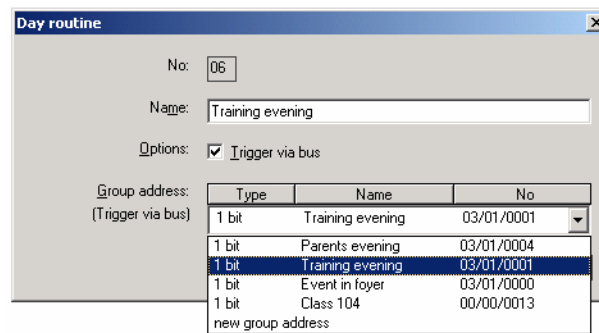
Day routine

No: 06

Name: Training evening

Options: Trigger via bus

Group address:
(Trigger via bus)

| Type | Name | No |
|---|---|---|
| 1 bit | Training evening | 03/01/0001 |
| 1 bit | Parents evening | 03/01/0004 |
| 1 bit | Training evening | 03/01/0001 |
| 1 bit | Event in foyer | 03/01/0000 |
| 1 bit | Class 104 | 00/00/0013 |
| new group address | | |